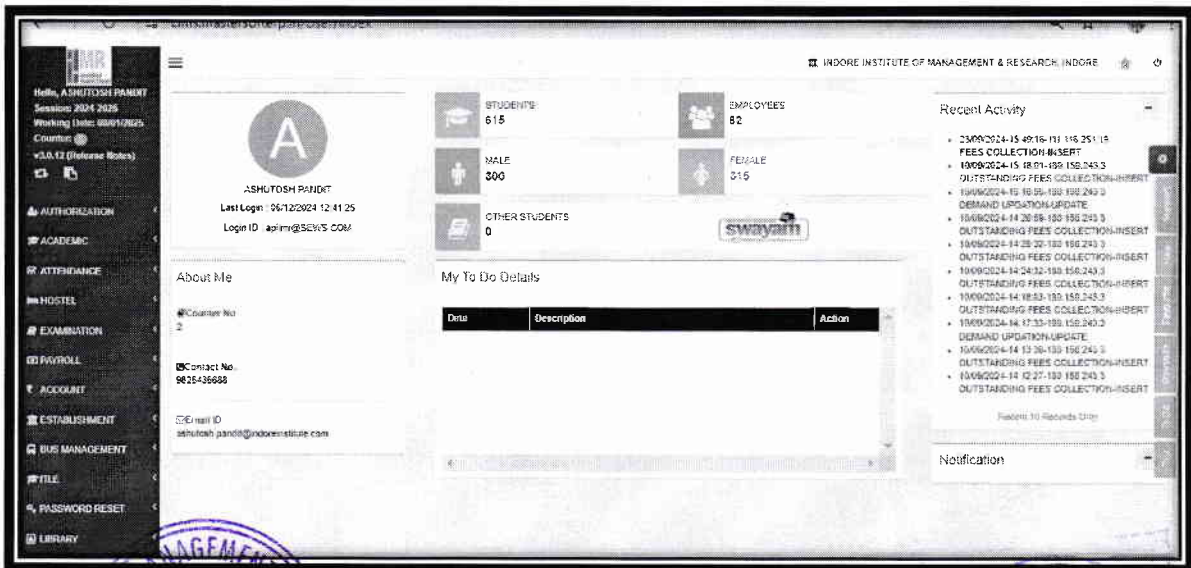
IMR

Hello, ASHUTOSH PANDIT
Session 2024 2025
Working Date: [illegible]
Counter: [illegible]
v3.0.12 (Release Notes)

AUTHORIZATION
ACADEMIC
ATTENDANCE
HOSTEL
EXAMINATION
PAYROLL
ACCOUNT
ESTABLISHMENT
BUS MANAGEMENT
TILE
PASSWORD RESET
LIBRARY

INDORE INSTITUTE OF MANAGEMENT & RESEARCH, INDORE

A
ASHUTOSH PANDIT
Last Login : 06/12/2024 12:41:25
Login ID : apiimr@SEWS.COM

STUDENTS
615

EMPLOYEES
82

MALE
300

FEMALE
315

OTHER STUDENTS
0

swayam

About Me

Counter No.
2

Contact No.
9825436688

Email ID
ashutosh.pandit@indoreinstitute.com

My To Do Details

| Date | Description | Action |
|---|---|---|

Recent Activity

- 23/09/2024-15:49:16-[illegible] FEES COLLECTION-INSERT
- 10/09/2024-15:18:01-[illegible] OUTSTANDING FEES COLLECTION-INSERT
- 10/09/2024-15:16:55-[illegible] DEMAND UPDATION-UPDATE
- 10/09/2024-14:20:59-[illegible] OUTSTANDING FEES COLLECTION-INSERT
- 10/09/2024-14:28:32-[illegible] OUTSTANDING FEES COLLECTION-INSERT
- 10/09/2024-14:24:32-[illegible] OUTSTANDING FEES COLLECTION-INSERT
- 10/09/2024-14:18:53-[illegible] OUTSTANDING FEES COLLECTION-INSERT
- 10/09/2024-14:17:33-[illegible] DEMAND UPDATION-UPDATE
- 10/09/2024-14:13:36-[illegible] OUTSTANDING FEES COLLECTION-INSERT
- 10/09/2024-14:12:27-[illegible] OUTSTANDING FEES COLLECTION-INSERT

Recent 10 Records Only

Notification

AGEMEN